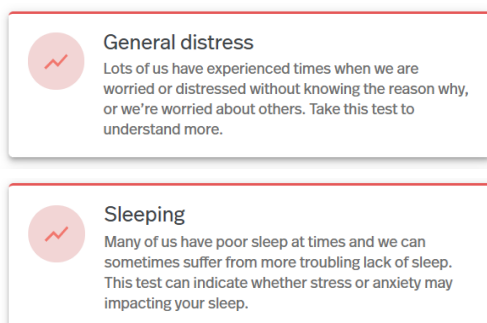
General distress

Lots of us have experienced times when we are worried or distressed without knowing the reason why, or we're worried about others. Take this test to understand more.

Sleeping

Many of us have poor sleep at times and we can sometimes suffer from more troubling lack of sleep. This test can indicate whether stress or anxiety may impacting your sleep.